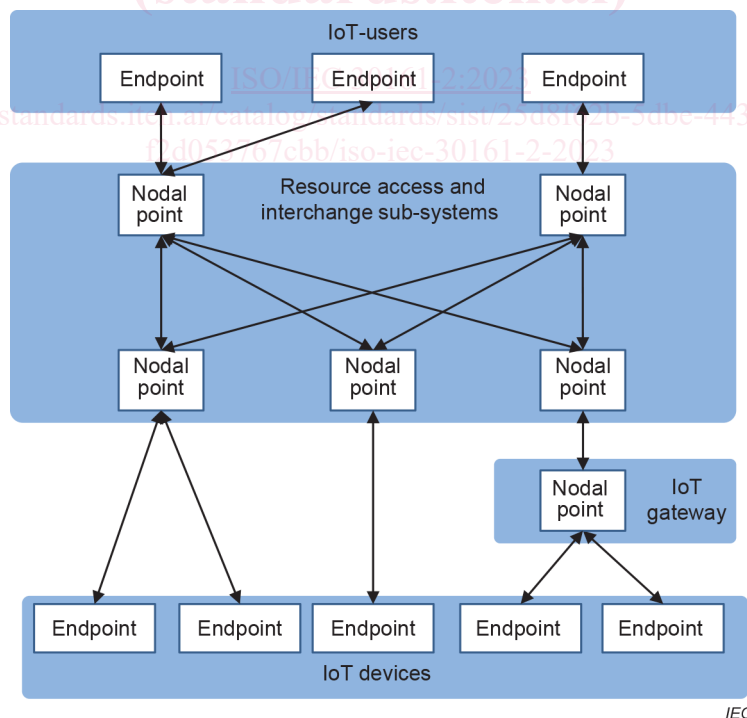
(standards.iteh.ai)

IoT-users

Endpoint

Endpoint

Endpoint

ISO/IEC 30161-2:2023

https://standards.iteh.ai/catalog/standards/sist/25d812b-5dbe-443

f2d053767cbb/iso-iec-30161-2-2023

Nodal point

Resource access and interchange sub-systems

Nodal point

Nodal point

Nodal point

Nodal point

Nodal point

IoT gateway

Endpoint

Endpoint

Endpoint

Endpoint

Endpoint

IoT devices

IEC